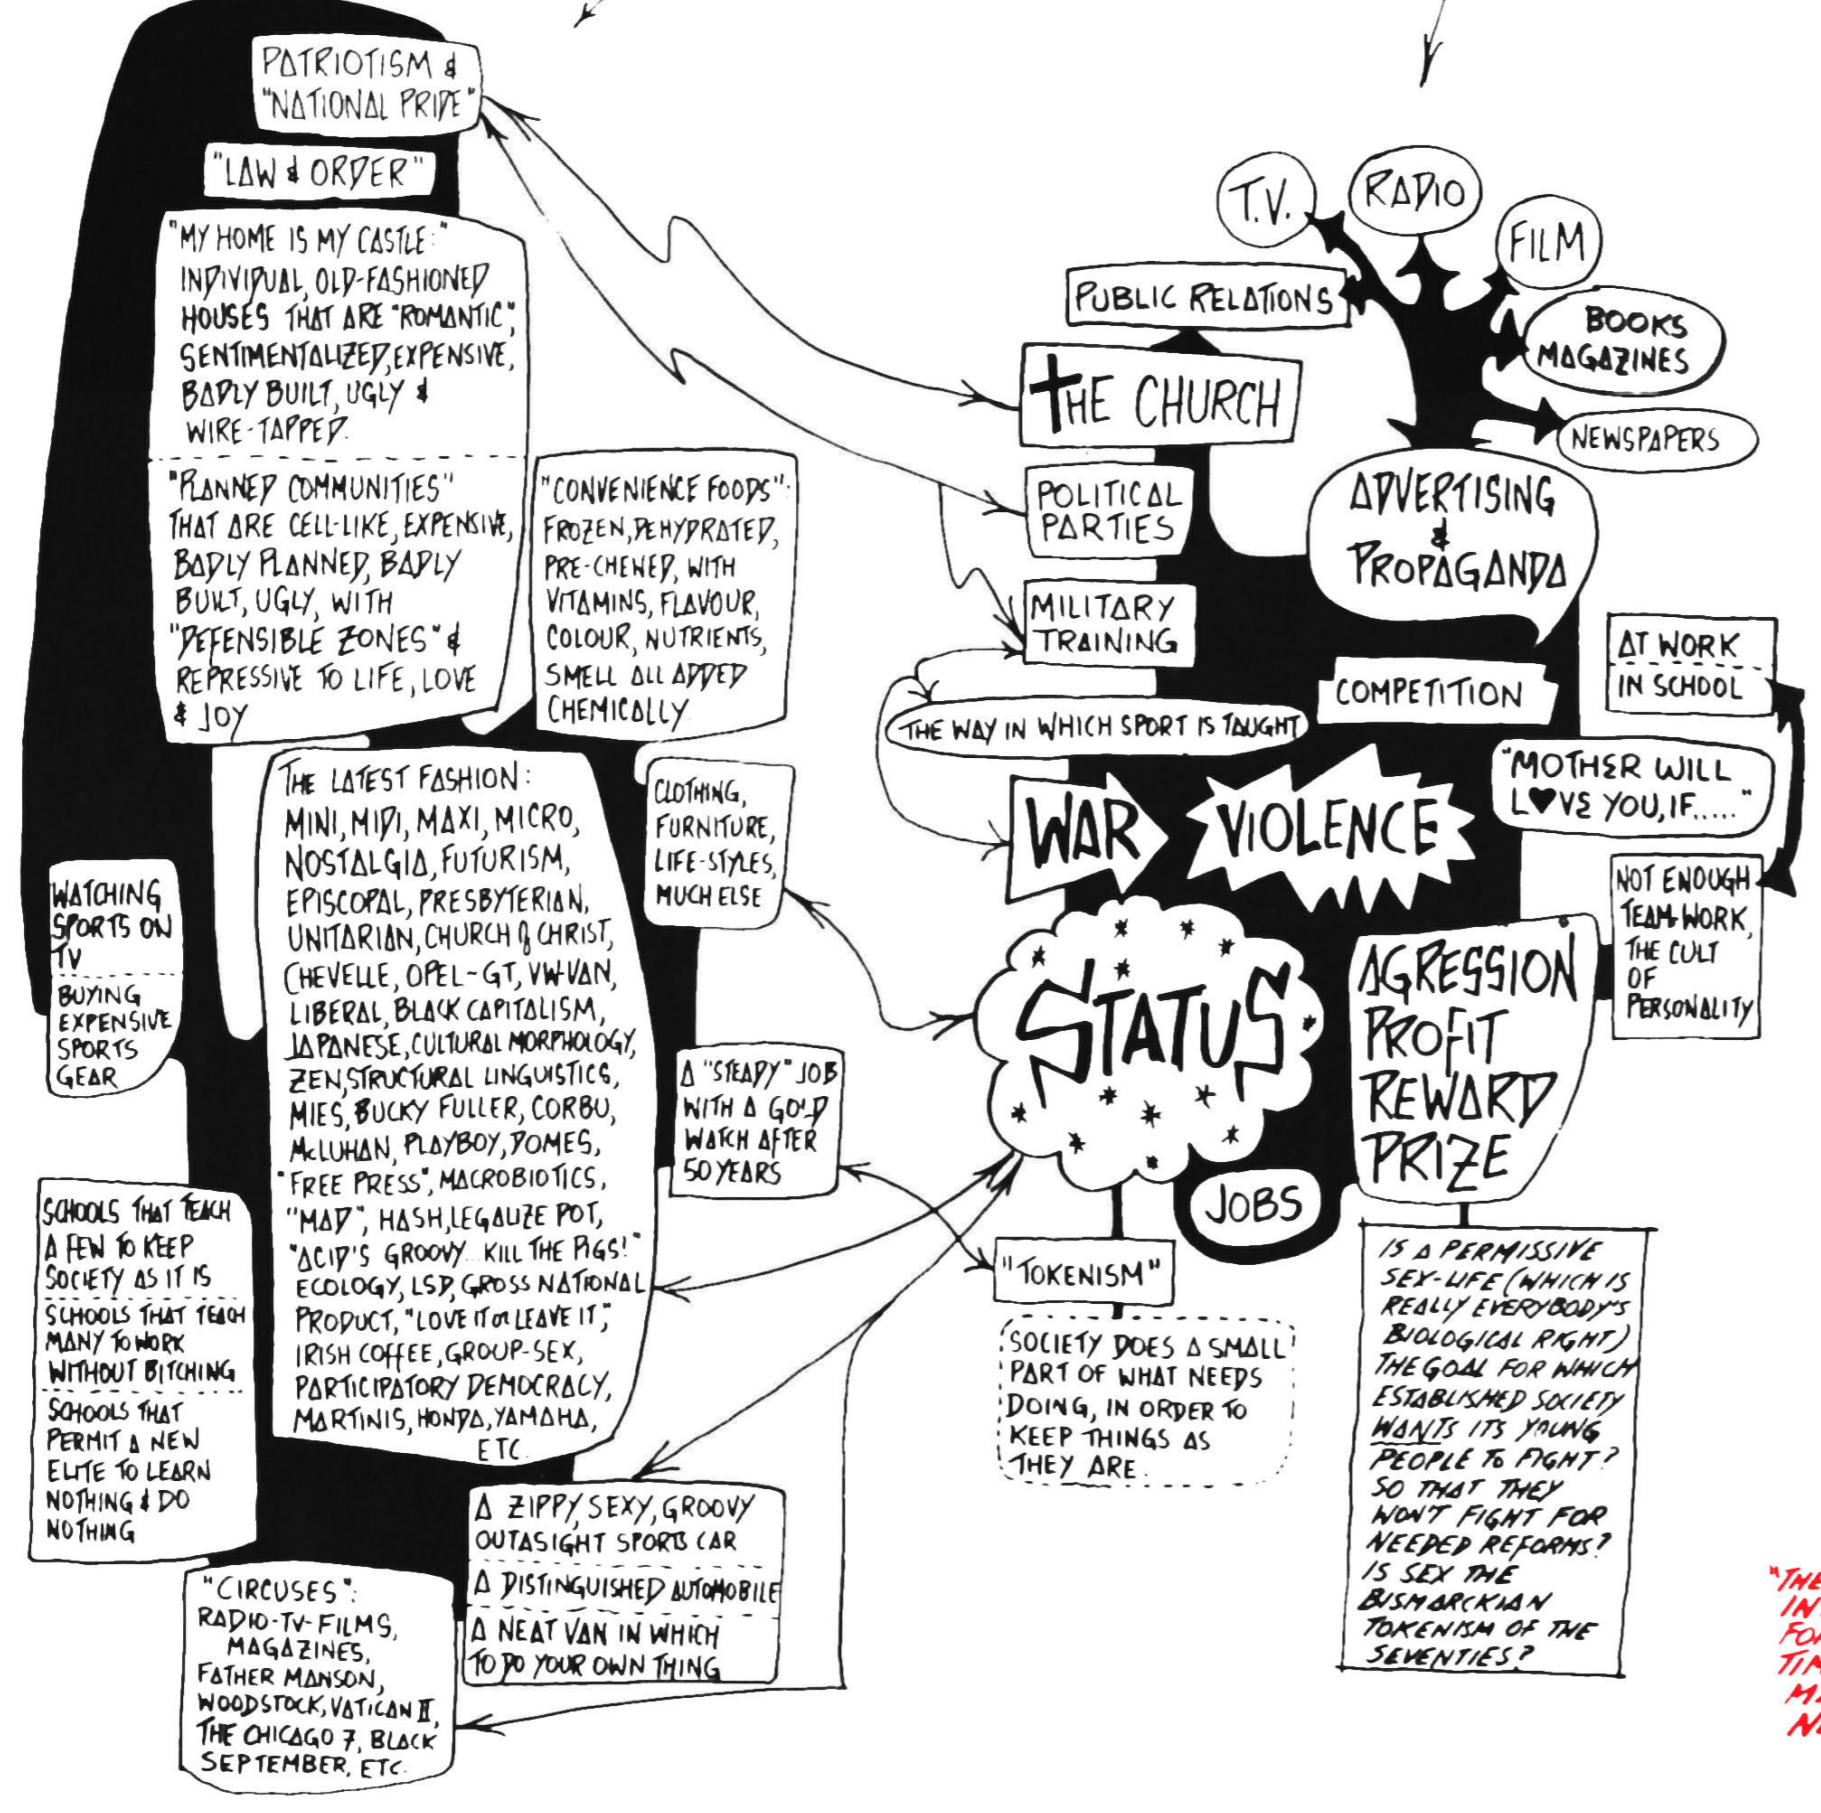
PATRIOTISM & "NATIONAL PRIDE"

"LAW & ORDER"

"MY HOME IS MY CASTLE:" INDIVIDUAL, OLD-FASHIONED HOUSES THAT ARE "ROMANTIC", SENTIMENTALIZED, EXPENSIVE, BADLY BUILT, UGLY & WIRE-TAPPED.

"PLANNED COMMUNITIES" THAT ARE CELL-LIKE, EXPENSIVE, BADLY PLANNED, BADLY BUILT, UGLY, WITH "DEFENSIBLE ZONES" & REPRESSIVE TO LIFE, LOVE & JOY

"CONVENIENCE FOODS": FROZEN, DEHYDRATED, PRE-CHEWED, WITH VITAMINS, FLAVOUR, COLOUR, NUTRIENTS, SMELL ALL ADDED CHEMICALLY

T.V.

RADIO

FILM

PUBLIC RELATIONS

BOOKS MAGAZINES

THE CHURCH

NEWSPAPERS

POLITICAL PARTIES

ADVERTISING & PROPAGANDA

MILITARY TRAINING

AT WORK

IN SCHOOL

COMPETITION

THE WAY IN WHICH SPORT IS TAUGHT

"MOTHER WILL LOVE YOU, IF....."

WAR

VIOLENCE

THE LATEST FASHION: MINI, MIDI, MAXI, MICRO, NOSTALGIA, FUTURISM, EPISCOPAL, PRESBYTERIAN, UNITARIAN, CHURCH of CHRIST, CHEVELLE, OPEL-GT, VW-VAN, LIBERAL, BLACK CAPITALISM, JAPANESE, CULTURAL MORPHOLOGY, ZEN, STRUCTURAL LINGUISTICS, MIES, BUCKY FULLER, CORBU, McLUHAN, PLAYBOY, DOMES, "FREE PRESS", MACROBIOTICS, "MAD", HASH, LEGALIZE POT, "ACID'S GROOVY KILL THE PIGS!" ECOLOGY, LSD, GROSS NATIONAL PRODUCT, "LOVE IT or LEAVE IT", IRISH COFFEE, GROUP-SEX, PARTICIPATORY DEMOCRACY, MARTINIS, HONDA, YAMAHA, ETC.

CLOTHING, FURNITURE, LIFE-STYLES, MUCH ELSE

WATCHING SPORTS ON TV

BUYING EXPENSIVE SPORTS GEAR

NOT ENOUGH TEAM-WORK, THE CULT OF PERSONALITY

STATUS

AGRESSION PROFIT REWARD PRIZE

A "STEADY" JOB WITH A GOLD WATCH AFTER 50 YEARS

JOBS

SCHOOLS THAT TEACH A FEW TO KEEP SOCIETY AS IT IS

SCHOOLS THAT TEACH MANY TO WORK WITHOUT BITCHING

SCHOOLS THAT PERMIT A NEW ELITE TO LEARN NOTHING & DO NOTHING

"TOKENISM"

SOCIETY DOES A SMALL PART OF WHAT NEEDS DOING, IN ORDER TO KEEP THINGS AS THEY ARE.

IS A PERMISSIVE SEX-LIFE (WHICH IS REALLY EVERYBODY'S BIOLOGICAL RIGHT) THE GOAL FOR WHICH ESTABLISHED SOCIETY WANTS ITS YOUNG PEOPLE TO FIGHT? SO THAT THEY WON'T FIGHT FOR NEEDED REFORMS? IS SEX THE BISMARCKIAN TOKENISM OF THE SEVENTIES?

A ZIPPY, SEXY, GROOVY OUTASIGHT SPORTS CAR

A DISTINGUISHED AUTOMOBILE

A NEAT VAN IN WHICH TO DO YOUR OWN THING

"CIRCUSES": RADIO-TV-FILMS, MAGAZINES, FATHER MANSON, WOODSTOCK, VATICAN II, THE CHICAGO 7, BLACK SEPTEMBER, ETC.

"THE IN FO TIM M N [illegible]